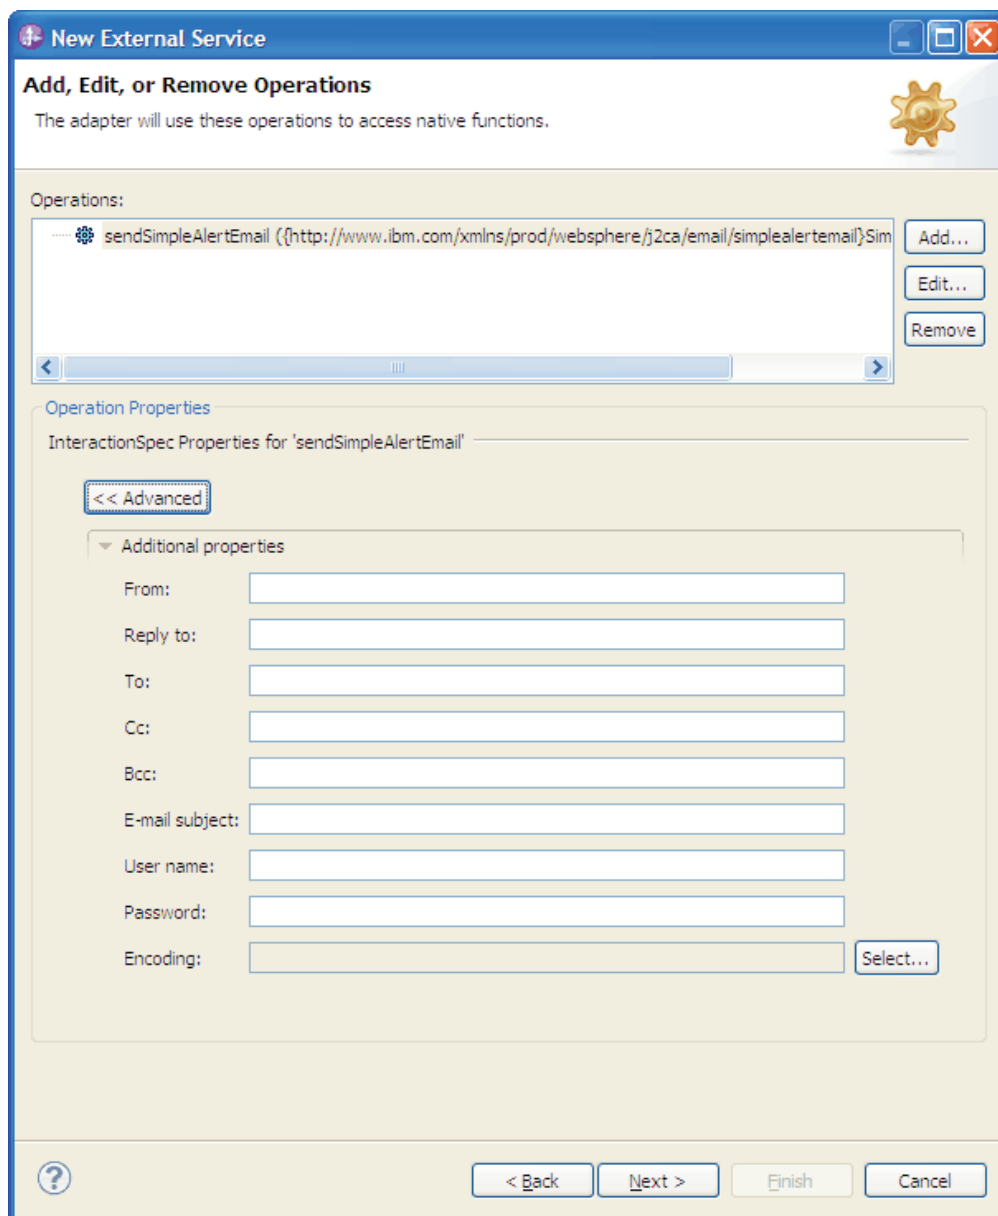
New External Service

Add, Edit, or Remove Operations

The adapter will use these operations to access native functions.

Operations:

sendSimpleAlertEmail ({http://www.ibm.com/xmlns/prod/websphere/j2ca/email/simplealertemail}Sim

Add...

Edit...

Remove

Operation Properties

InteractionSpec Properties for 'sendSimpleAlertEmail'

<< Advanced

Additional properties

From:

Reply to:

To:

Cc:

Bcc:

E-mail subject:

User name:

Password:

Encoding:

Select...

?

< Back

Next >

Finish

Cancel